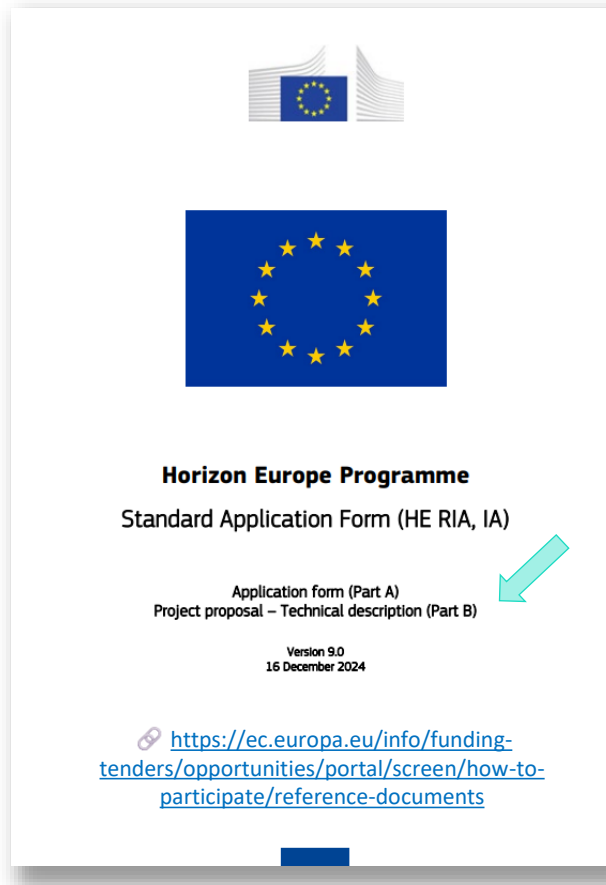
Horizon Europe Programme

Standard Application Form (HE RIA, IA)

Application form (Part A)
Project proposal – Technical description (Part B)

Version 9.0
16 December 2024

https://ec.europa.eu/info/funding-tenders/opportunities/portal/screen/how-to-participate/reference-documents